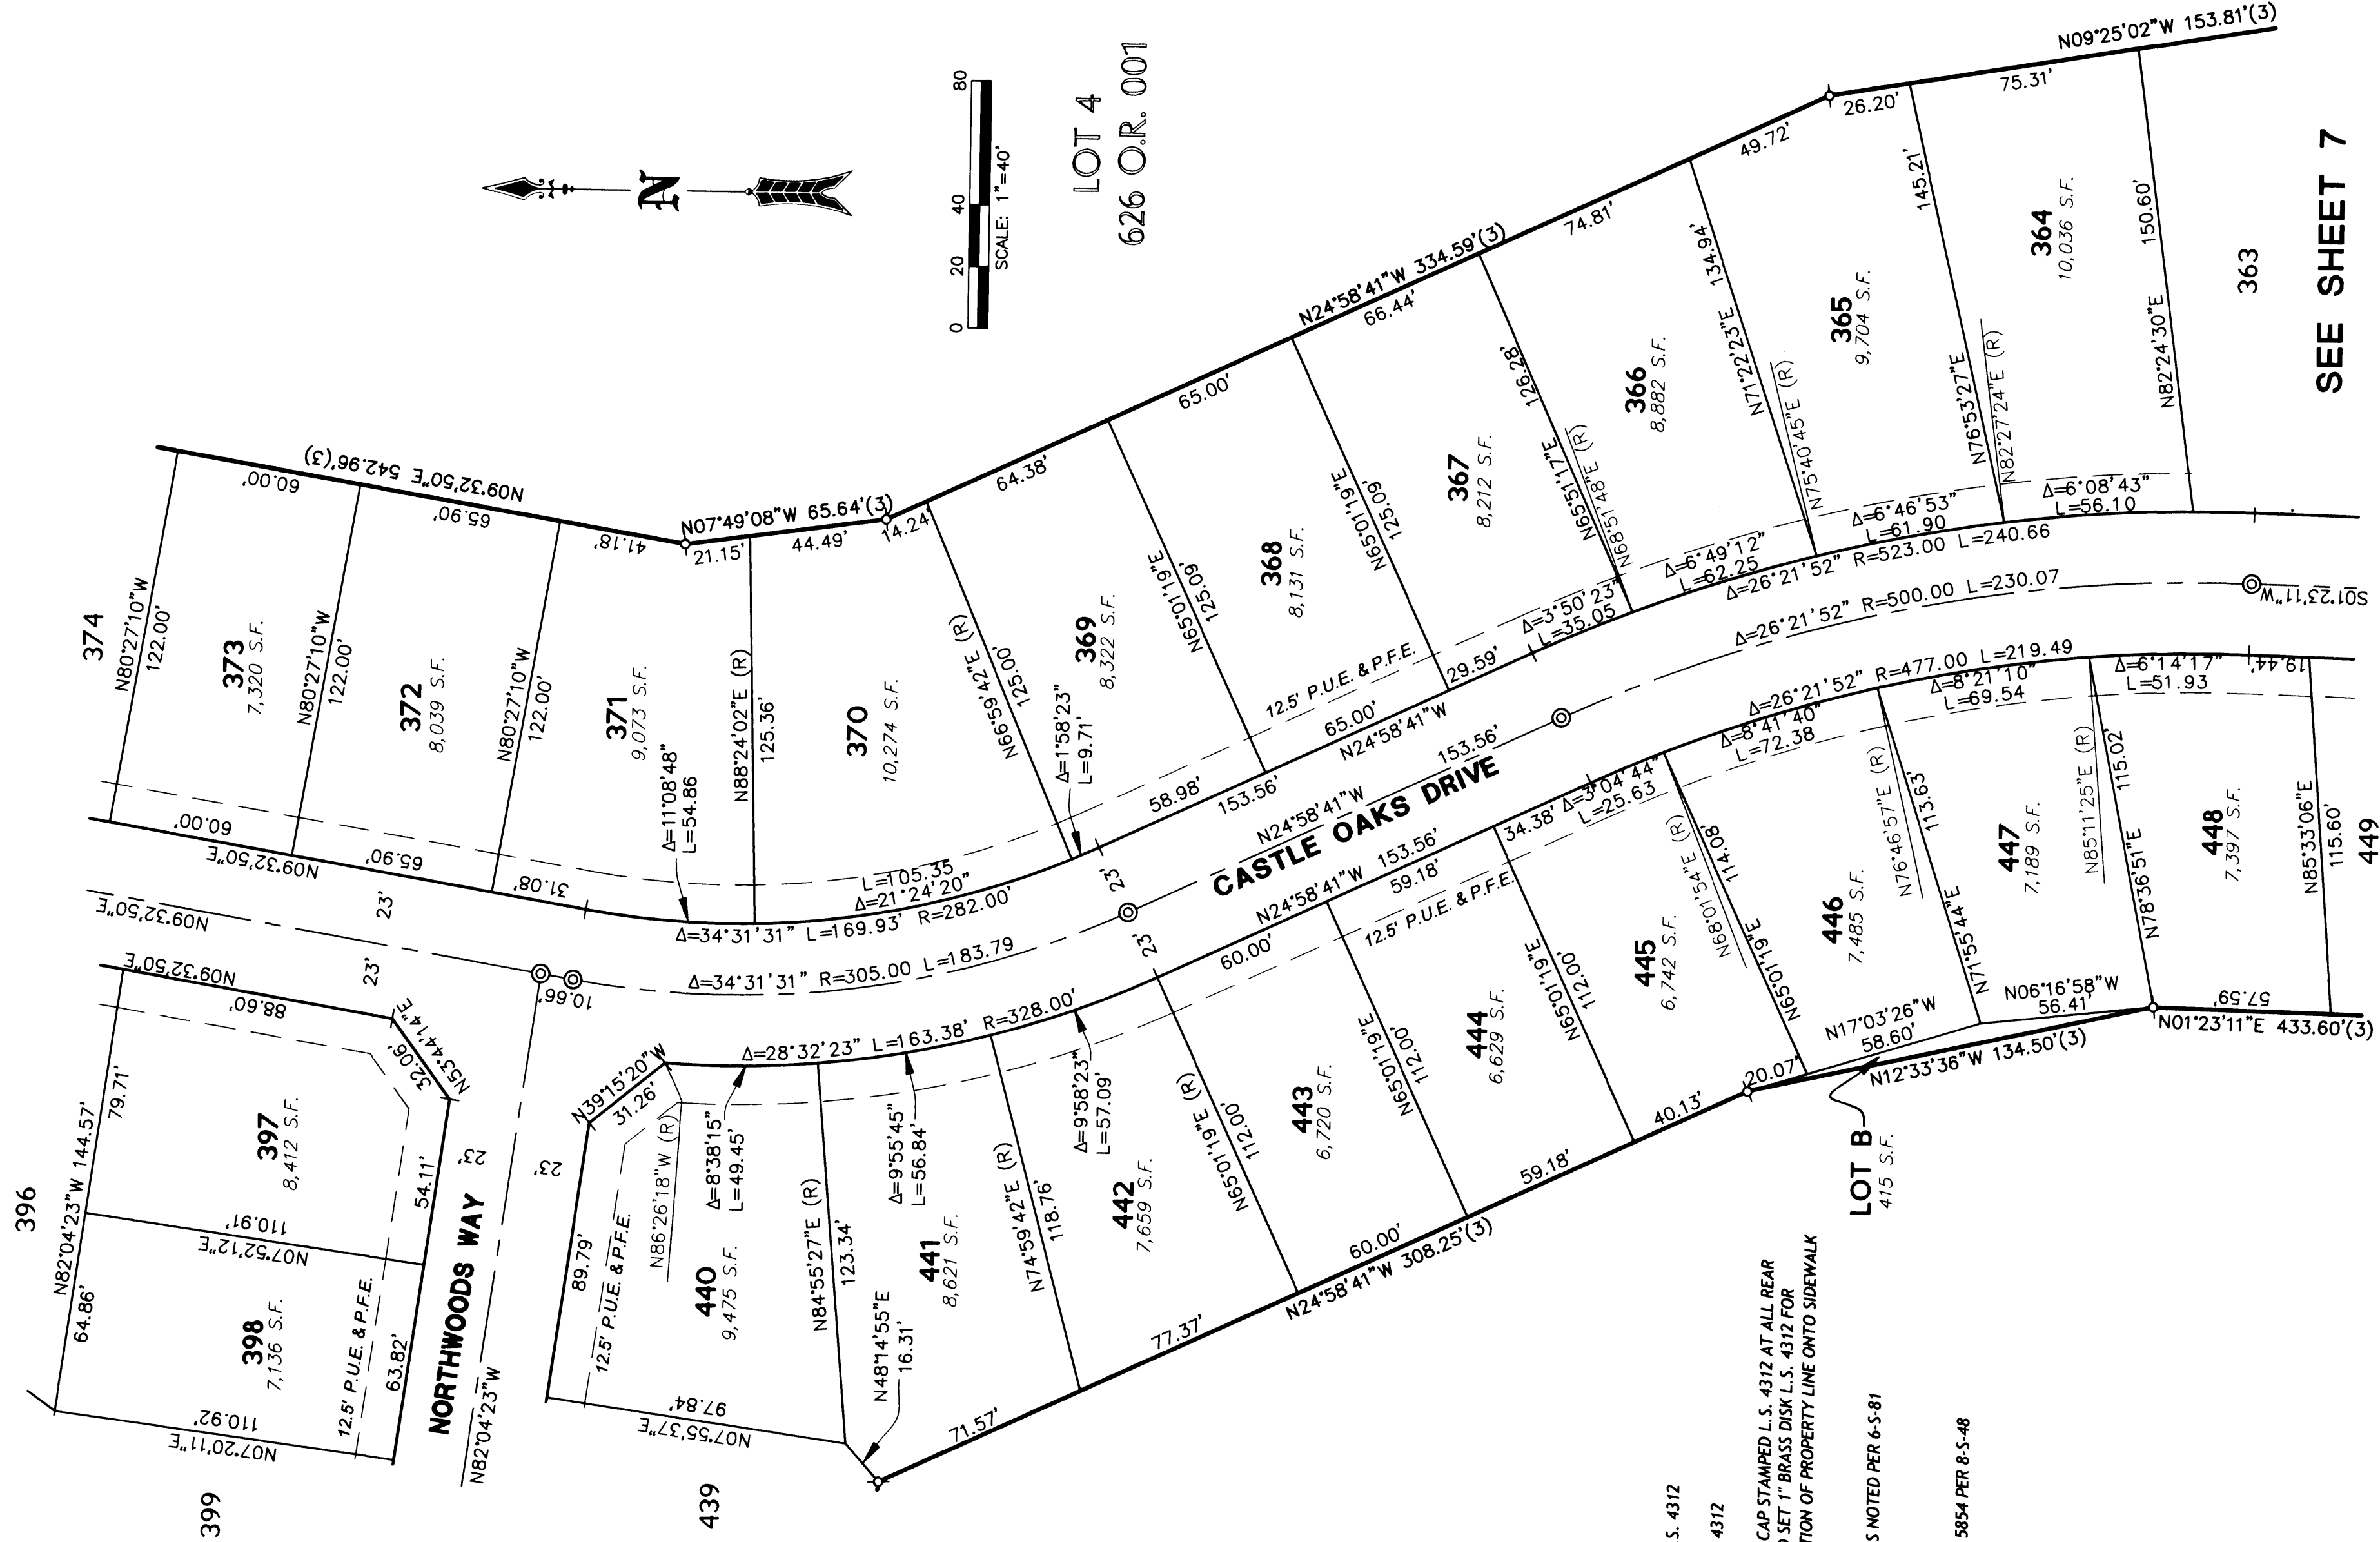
N

0 20 40 80
SCALE: 1"=40'

LOT 4
626 O.R. 001

SEE SHEET 7

N09°25'02"W 153.81'(3)
75.31'
26.20'
49.72'
74.81'
N24°58'41"W 334.59'(3)
66.44'
65.00'
64.38'
N07°49'08"W 65.64'(3)
14.24'
44.49'
21.15'
41.18'
65.90'
60.00'
N09°32'50"E 542.96'(3)

363
364
10,036 S.F.
150.60'
N82°24'30"E
145.21'
365
9,704 S.F.
N76°53'27"E
N82°27'24"E (R)
134.94'
N71°22'23"E
N75°40'45"E (R)
366
8,882 S.F.
126.28'
N65°51'17"E
N68°51'48"E (R)
367
8,212 S.F.
125.09'
N65°01'19"E
368
8,131 S.F.
125.09'
N65°01'19"E
369
8,322 S.F.
125.00'
N66°59'42"E (R)
Δ=1°58'23"
L=9.71'
370
10,274 S.F.
125.36'
N88°24'02"E (R)
371
9,073 S.F.
Δ=11°08'48"
L=54.86
122.00'
N80°27'10"W
372
8,039 S.F.
122.00'
N80°27'10"W
373
7,320 S.F.
122.00'
N80°27'10"W
374

Δ=6°08'43"
L=56.10
Δ=6°46'53"
L=61.90
Δ=6°49'12"
L=62.25
Δ=26°21'52" R=523.00 L=240.66
Δ=3°50'23"
L=35.05
29.59'
12.5' P.U.E. & P.F.E.
Δ=26°21'52" R=500.00 L=230.07
S01°23'11"W
65.00'
N24°58'41"W
153.56'
58.98'
153.56'
L=105.35
Δ=21°24'20"
Δ=34°31'31" L=169.93' R=282.00'
31.08'
65.90'
60.00'
N09°32'50"E
23'
N09°32'50"E
23'
23'
Δ=34°31'31" R=305.00 L=183.79
10.66'

CASTLE OAKS DRIVE

N24°58'41"W
N24°58'41"W 153.56'
Δ=26°21'52" R=477.00 L=219.49
Δ=6°14'17"
L=51.93
19.44'
Δ=8°21'10"
L=69.54
Δ=8°41'40"
L=72.38
Δ=3°04'44"
L=25.63
34.38'
59.18'
12.5' P.U.E. & P.F.E.
60.00'
23'

448
7,397 S.F.
115.60'
N85°33'06"E
449
115.02
N78°36'51"E
N85°11'25"E (R)
447
7,189 S.F.
113.63'
N71°55'44"E
N76°46'57"E (R)
446
7,485 S.F.
114.08'
N65°01'19"E
N68°01'54"E (R)
445
6,742 S.F.
112.00'
N65°01'19"E
444
6,629 S.F.
112.00'
N65°01'19"E
443
6,720 S.F.
112.00'
N65°01'19"E (R)
Δ=9°58'23"
L=57.09'
442
7,659 S.F.
118.76'
N74°59'42"E (R)
Δ=9°55'45"
L=56.84'
441
8,621 S.F.
123.34'
N84°55'27"E (R)
Δ=8°38'15"
L=49.45'
440
9,475 S.F.
N86°26'18"W (R)
12.5' P.U.E. & P.F.E.
89.79'
31.26'
N39°15'20"W
Δ=28°32'23" L=163.38' R=328.00'
N48°14'55"E
16.31'
97.84'
N07°55'37"E
71.57'
77.37'
N24°58'41"W 308.25'(3)
60.00'
59.18'
40.13'
20.07'
N12°33'36"W 134.50'(3)
N17°03'26"W
58.60'
N06°16'58"W
56.41'
57.59'
N01°23'11"E 433.60'(3)

LOT B
415 S.F.

N09°32'50"E
88.60'
N53°44'14"E
32.06'
54.11'
23'
397
8,412 S.F.
79.71'
N82°04'23"W 144.57'
110.91'
N07°52'12"E
398
7,136 S.F.
64.86'
63.82'
12.5' P.U.E. & P.F.E.
110.92'
N07°20'11"E
NORTHWOODS WAY
N82°04'23"W
23'
396
399
439

S. 4312
4312
CAP STAMPED L.S. 4312 AT ALL REAR
D SET 1" BRASS DISK L.S. 4312 FOR
TION OF PROPERTY LINE ONTO SIDEWALK
S NOTED PER 6-S-81
5854 PER 8-S-48